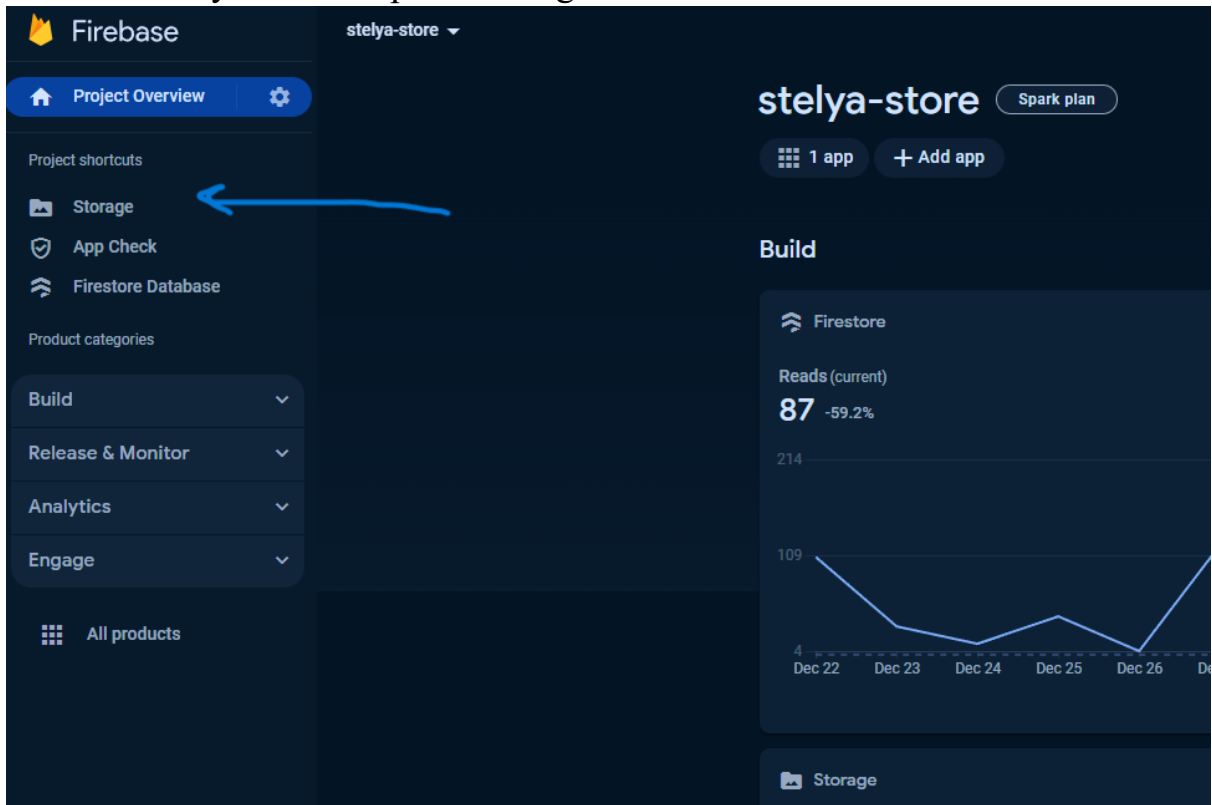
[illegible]

Firebase

stelya-store

Project Overview

Project shortcuts

Storage

App Check

Firestore Database

Product categories

Build

Release & Monitor

Analytics

Engage

All products

stelya-store Spark plan

1 app + Add app

Build

Firestore

Reads (current)

87 -59.2%

214

109

4

Dec 22 Dec 23 Dec 24 Dec 25 Dec 26 De

Storage